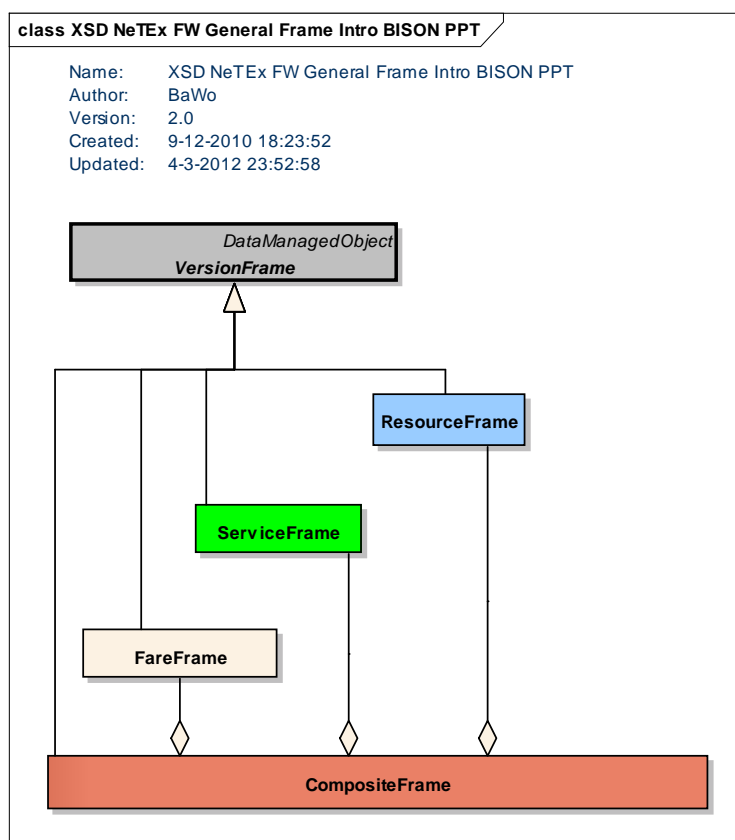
class XSD NeTEx FW General Frame Intro BISON PPT

Name: XSD NeTEx FW General Frame Intro BISON PPT
Author: BaWo
Version: 2.0
Created: 9-12-2010 18:23:52
Updated: 4-3-2012 23:52:58

DataManagedObject
VersionFrame

ResourceFrame

ServiceFrame

FareFrame

CompositeFrame